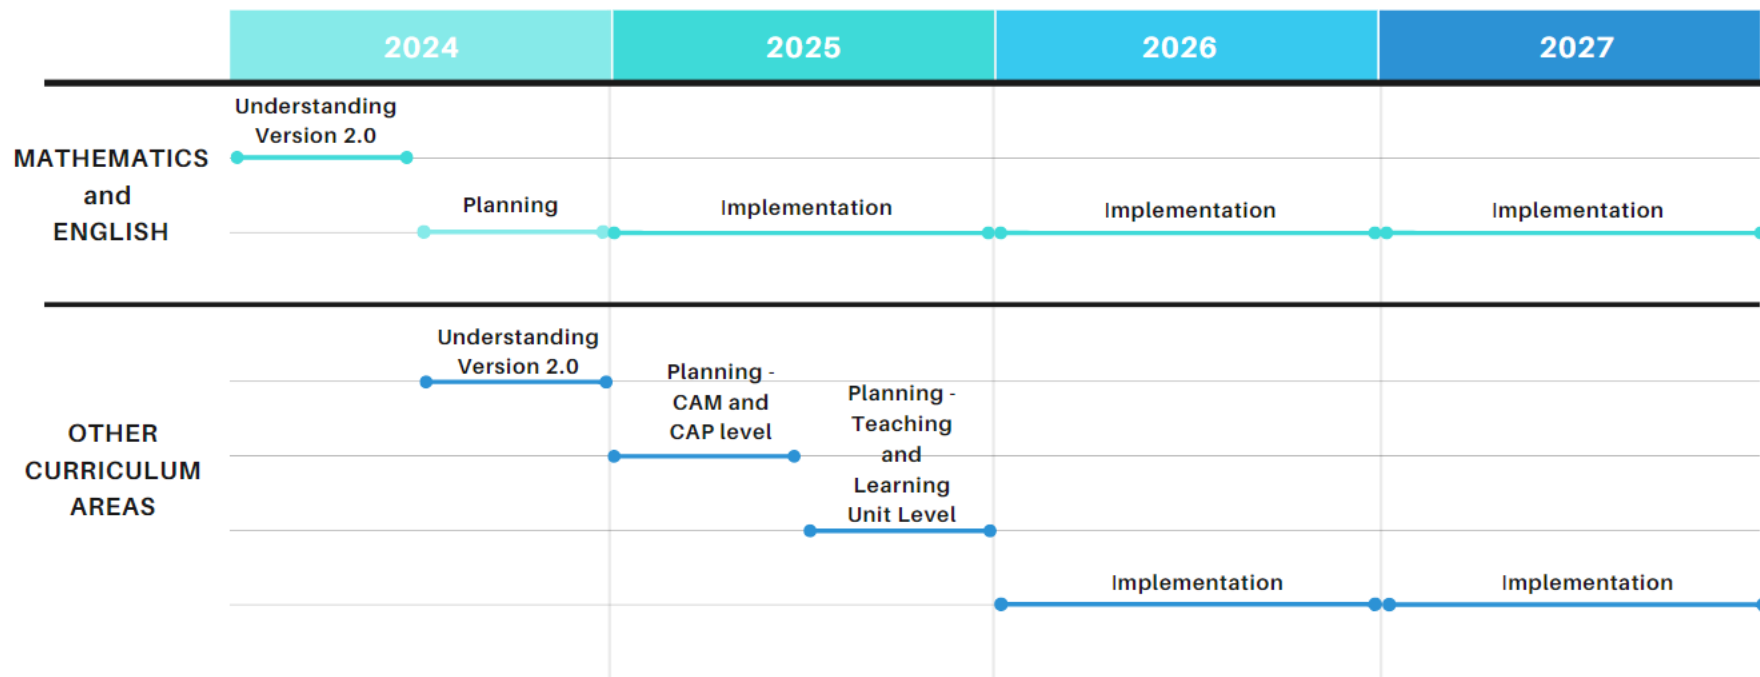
| | 2024 | 2025 | 2026 | 2027 |
|---|---|---|---|---|

MATHEMATICS and ENGLISH

Understanding Version 2.0

Planning

Implementation

Implementation

Implementation

OTHER CURRICULUM AREAS

Understanding Version 2.0

Planning - CAM and CAP level

Planning - Teaching and Learning Unit Level

Implementation

Implementation